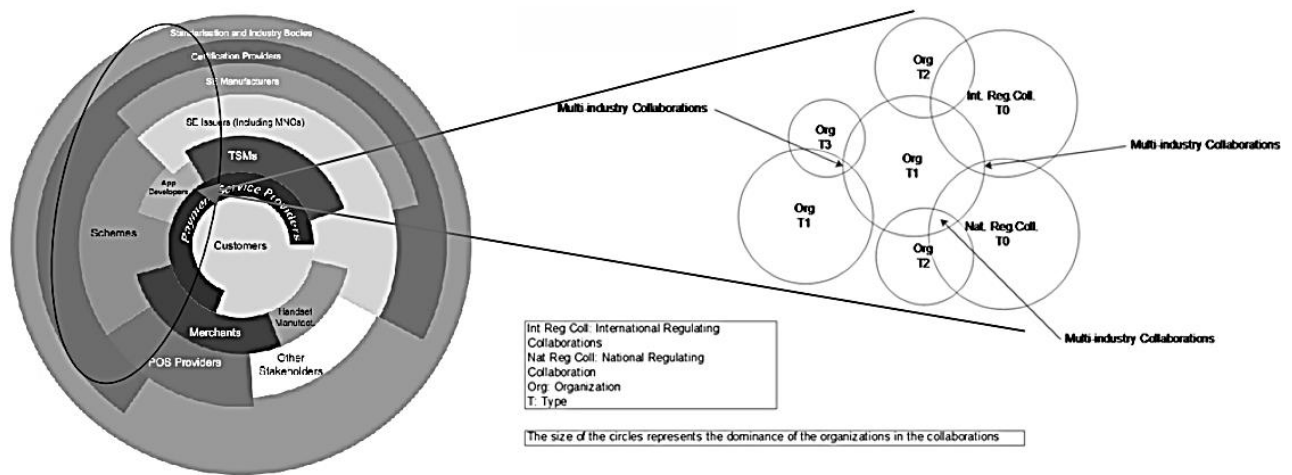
Standardisation and Industry Bodies
Certification Providers
SE Manufacturers
SE Issuers (Including MNOs)
TSMs
App Developers
Payment Service Providers
Schemes
Customers
Merchants
Handset Manufact.
POS Providers
Other Stakeholders

Multi-industry Collaborations

Org T2

Int. Reg.Coll. T0

Org T3

Org T1

Multi-industry Collaborations

Org T1

Nat. Reg.Coll. T0

Org T2

Multi-industry Collaborations

Int Reg Coll: International Regulating Collaborations
Nat Reg Coll: National Regulating Collaboration
Org: Organization
T: Type

The size of the circles represents the dominance of the organizations in the collaborations